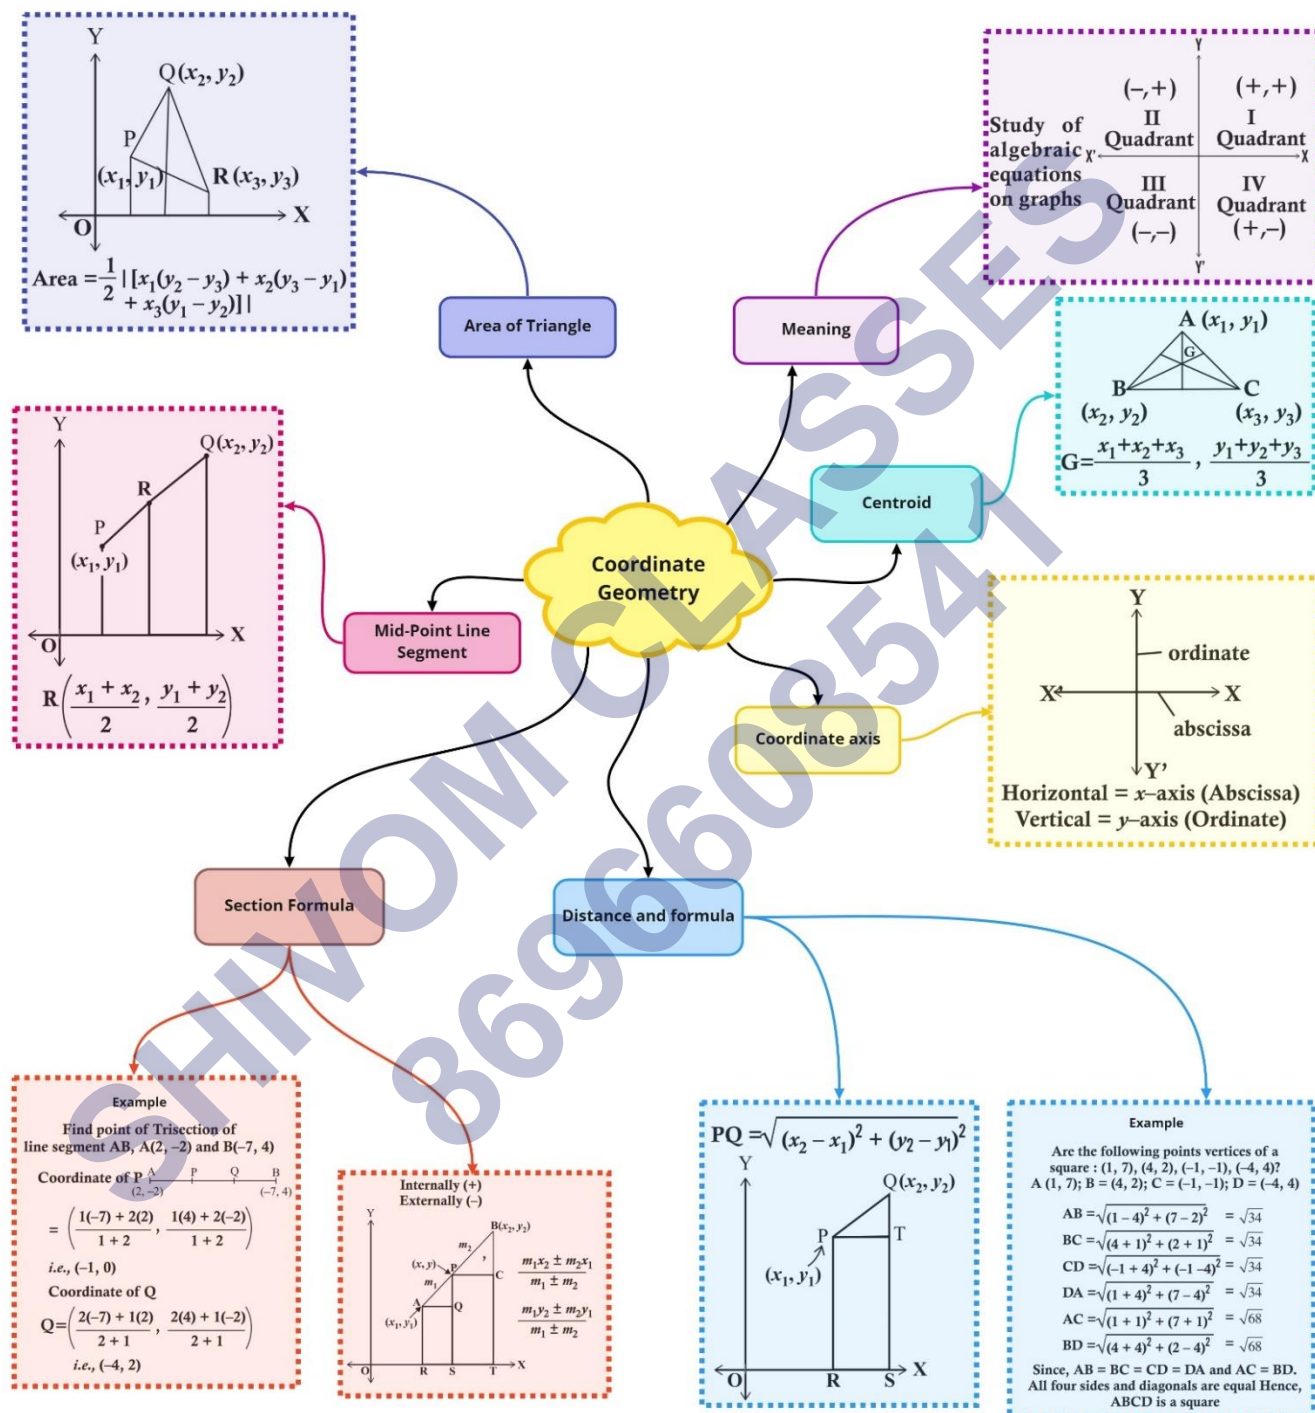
Y
Q$(x_2, y_2)$
P
$(x_1, y_1)$
R $(x_3, y_3)$
O
X
Area $= \frac{1}{2} | [x_1(y_2 - y_3) + x_2(y_3 - y_1) + x_3(y_1 - y_2)] |$

Area of Triangle

Meaning

Study of algebraic equations on graphs
Y
(–,+)
II
Quadrant
(+,+)
I
Quadrant
X'
X
III
Quadrant
(–,–)
IV
Quadrant
(+,–)
Y'

A $(x_1, y_1)$
G
B
C
$(x_2, y_2)$
$(x_3, y_3)$
$G = \frac{x_1+x_2+x_3}{3}, \frac{y_1+y_2+y_3}{3}$

Centroid

Y
Q$(x_2, y_2)$
R
P
$(x_1, y_1)$
O
X
$R\left(\frac{x_1 + x_2}{2}, \frac{y_1 + y_2}{2}\right)$

Mid-Point Line Segment

Coordinate Geometry

Coordinate axis

Y
ordinate
X'
X
abscissa
Y'
Horizontal = $x$–axis (Abscissa)
Vertical = $y$–axis (Ordinate)

Section Formula

Distance and formula

Example
Find point of Trisection of line segment AB, A(2, –2) and B(–7, 4)
Coordinate of P
A P Q B
(2, –2) (–7, 4)
$= \left(\frac{1(-7) + 2(2)}{1 + 2}, \frac{1(4) + 2(-2)}{1 + 2}\right)$
i.e., (–1, 0)
Coordinate of Q
$Q = \left(\frac{2(-7) + 1(2)}{2 + 1}, \frac{2(4) + 1(-2)}{2 + 1}\right)$
i.e., (–4, 2)

Internally (+)
Externally (–)
Y
B$(x_2, y_2)$
$m_2$
$(x, y)$
P
$m_1$
C
A
Q
$(x_1, y_1)$
$\frac{m_1x_2 \pm m_2x_1}{m_1 \pm m_2}$
$\frac{m_1y_2 \pm m_2y_1}{m_1 \pm m_2}$
O R S T X

$PQ = \sqrt{(x_2 - x_1)^2 + (y_2 - y_1)^2}$
Y
Q$(x_2, y_2)$
P
T
$(x_1, y_1)$
O R S X

Example
Are the following points vertices of a square : (1, 7), (4, 2), (–1, –1), (–4, 4)?
A (1, 7); B = (4, 2); C = (–1, –1); D = (–4, 4)
AB $= \sqrt{(1-4)^2 + (7-2)^2} = \sqrt{34}$
BC $= \sqrt{(4+1)^2 + (2+1)^2} = \sqrt{34}$
CD $= \sqrt{(-1+4)^2 + (-1-4)^2} = \sqrt{34}$
DA $= \sqrt{(1+4)^2 + (7-4)^2} = \sqrt{34}$
AC $= \sqrt{(1+1)^2 + (7+1)^2} = \sqrt{68}$
BD $= \sqrt{(4+4)^2 + (2-4)^2} = \sqrt{68}$
Since, AB = BC = CD = DA and AC = BD.
All four sides and diagonals are equal Hence, ABCD is a square

SHIVOM CLASSES 8696608541